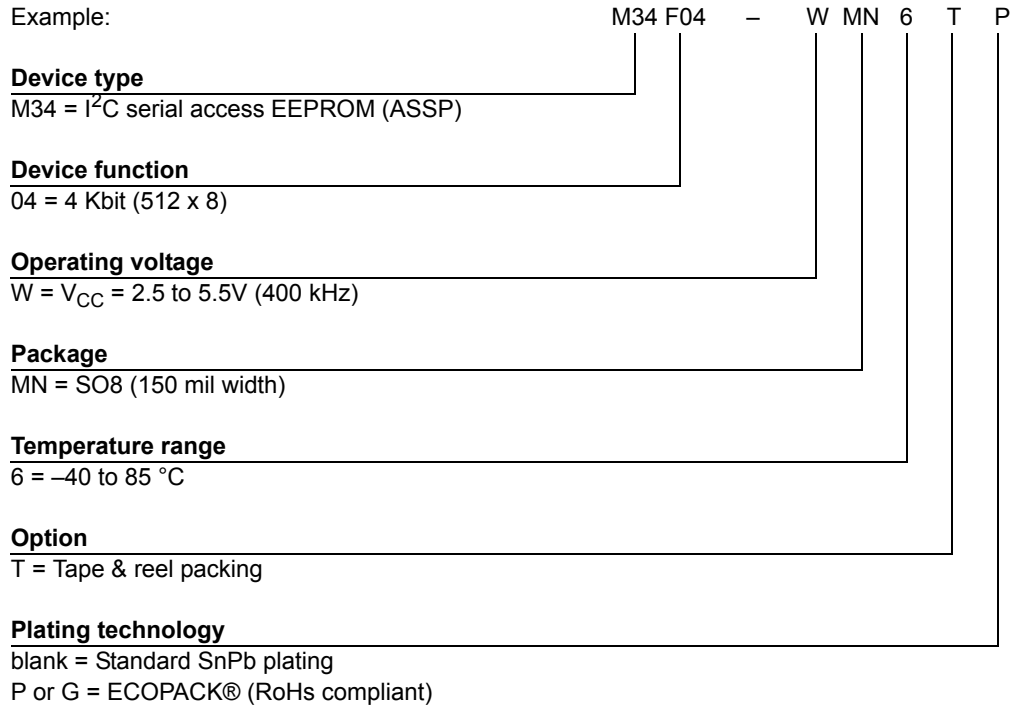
Example: M34 F04 – W MN 6 T P

**Device type**
M34 = I$^2$C serial access EEPROM (ASSP)

**Device function**
04 = 4 Kbit (512 x 8)

**Operating voltage**
W = $V_{CC}$ = 2.5 to 5.5V (400 kHz)

**Package**
MN = SO8 (150 mil width)

**Temperature range**
6 = –40 to 85 °C

**Option**
T = Tape & reel packing

**Plating technology**
blank = Standard SnPb plating
P or G = ECOPACK® (RoHs compliant)